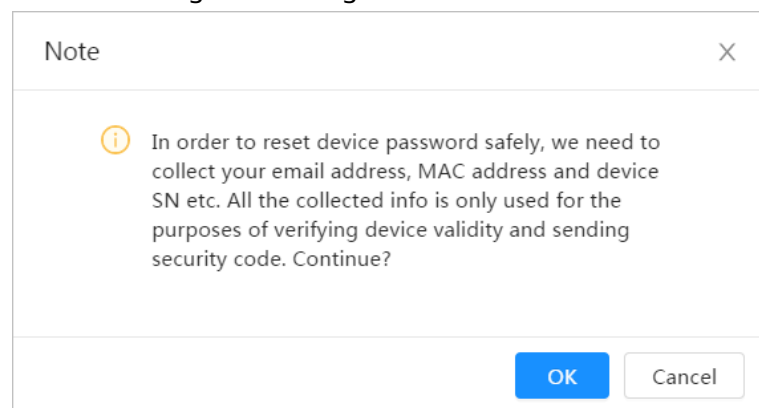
Note

X

In order to reset device password safely, we need to collect your email address, MAC address and device SN etc. All the collected info is only used for the purposes of verifying device validity and sending security code. Continue?

OK

Cancel